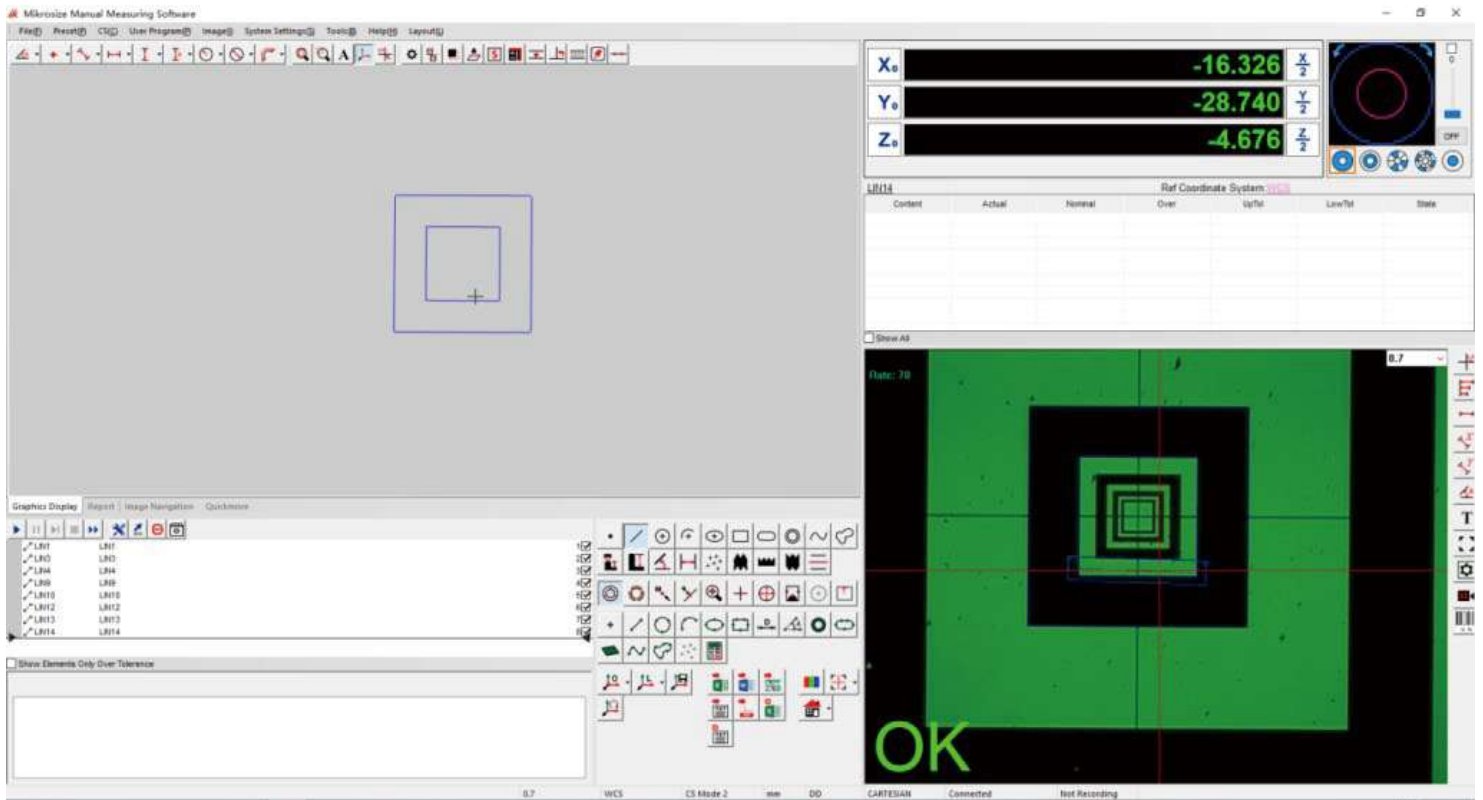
Mikrosize Manual Measuring Software

File(F) Preset(P) CS(C) User Program(P) Image(I) System Settings(S) Tools(T) Help(H) Layout(L)

$X_0$ -16.326 $\frac{X}{2}$

$Y_0$ -28.740 $\frac{Y}{2}$

$Z_0$ -4.676 $\frac{Z}{2}$

OFF

LIN14

Ref Coordinate System WCS

| Content | Actual | Nominal | Over | UpTol | LowTol | State |
|---|---|---|---|---|---|---|

Show All

0.7

Rate: 70

OK

Graphics Display Report Image Navigation Quickmove

LIN1 LIN1
LIN3 LIN3
LIN4 LIN4
LIN9 LIN9
LIN10 LIN10
LIN12 LIN12
LIN13 LIN13
LIN14 LIN14

Show Elements Only Over Tolerance

0.7 WCS CS Mode 2 mm DD CARTESIAN Connected Not Recording